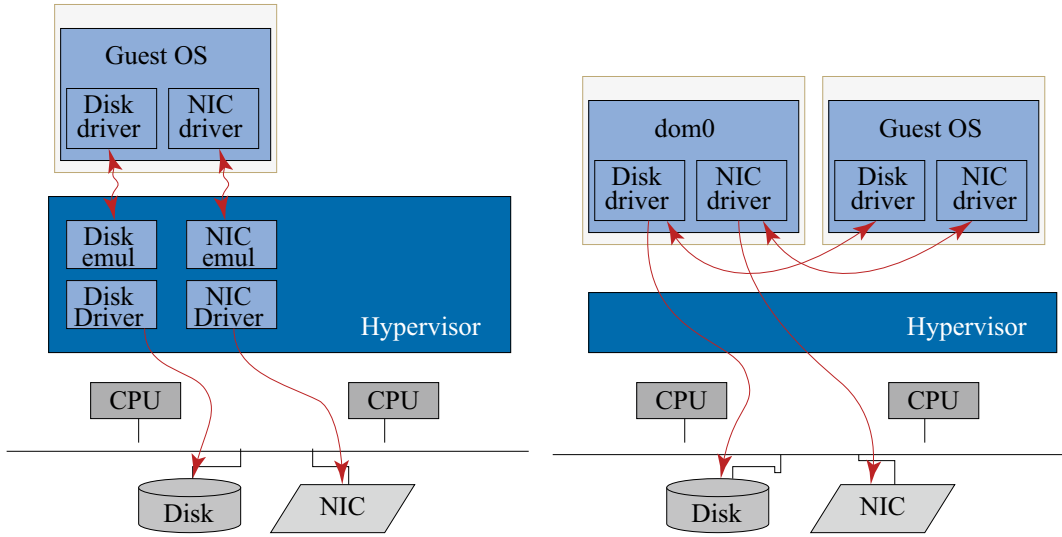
Guest OS

Disk driver

NIC driver

Disk emul

NIC emul

Disk Driver

NIC Driver

Hypervisor

CPU

CPU

Disk

NIC

dom0

Disk driver

NIC driver

Guest OS

Disk driver

NIC driver

Hypervisor

CPU

CPU

Disk

NIC